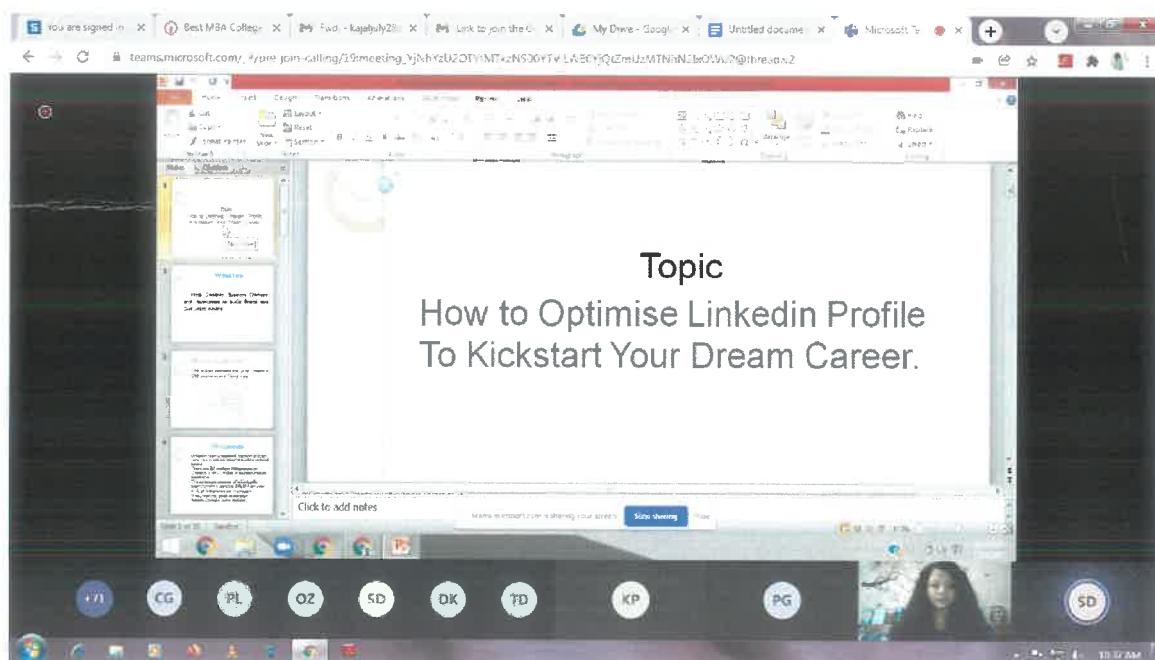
You are signed in × | Best MBA College × | Fwd: - kajaljuly28 × | Link to join the × | My Drive - Google × | Untitled document × | Microsoft Te ×

teams.microsoft.com/_#/pre-join-calling/19:meeting_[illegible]@thread.v2

Topic

How to Optimise Linkedin Profile To Kickstart Your Dream Career.

Click to add notes

teams.microsoft.com is sharing your screen. Stop sharing Hide

+71 CG PL OZ SD DK TD KP PG SD